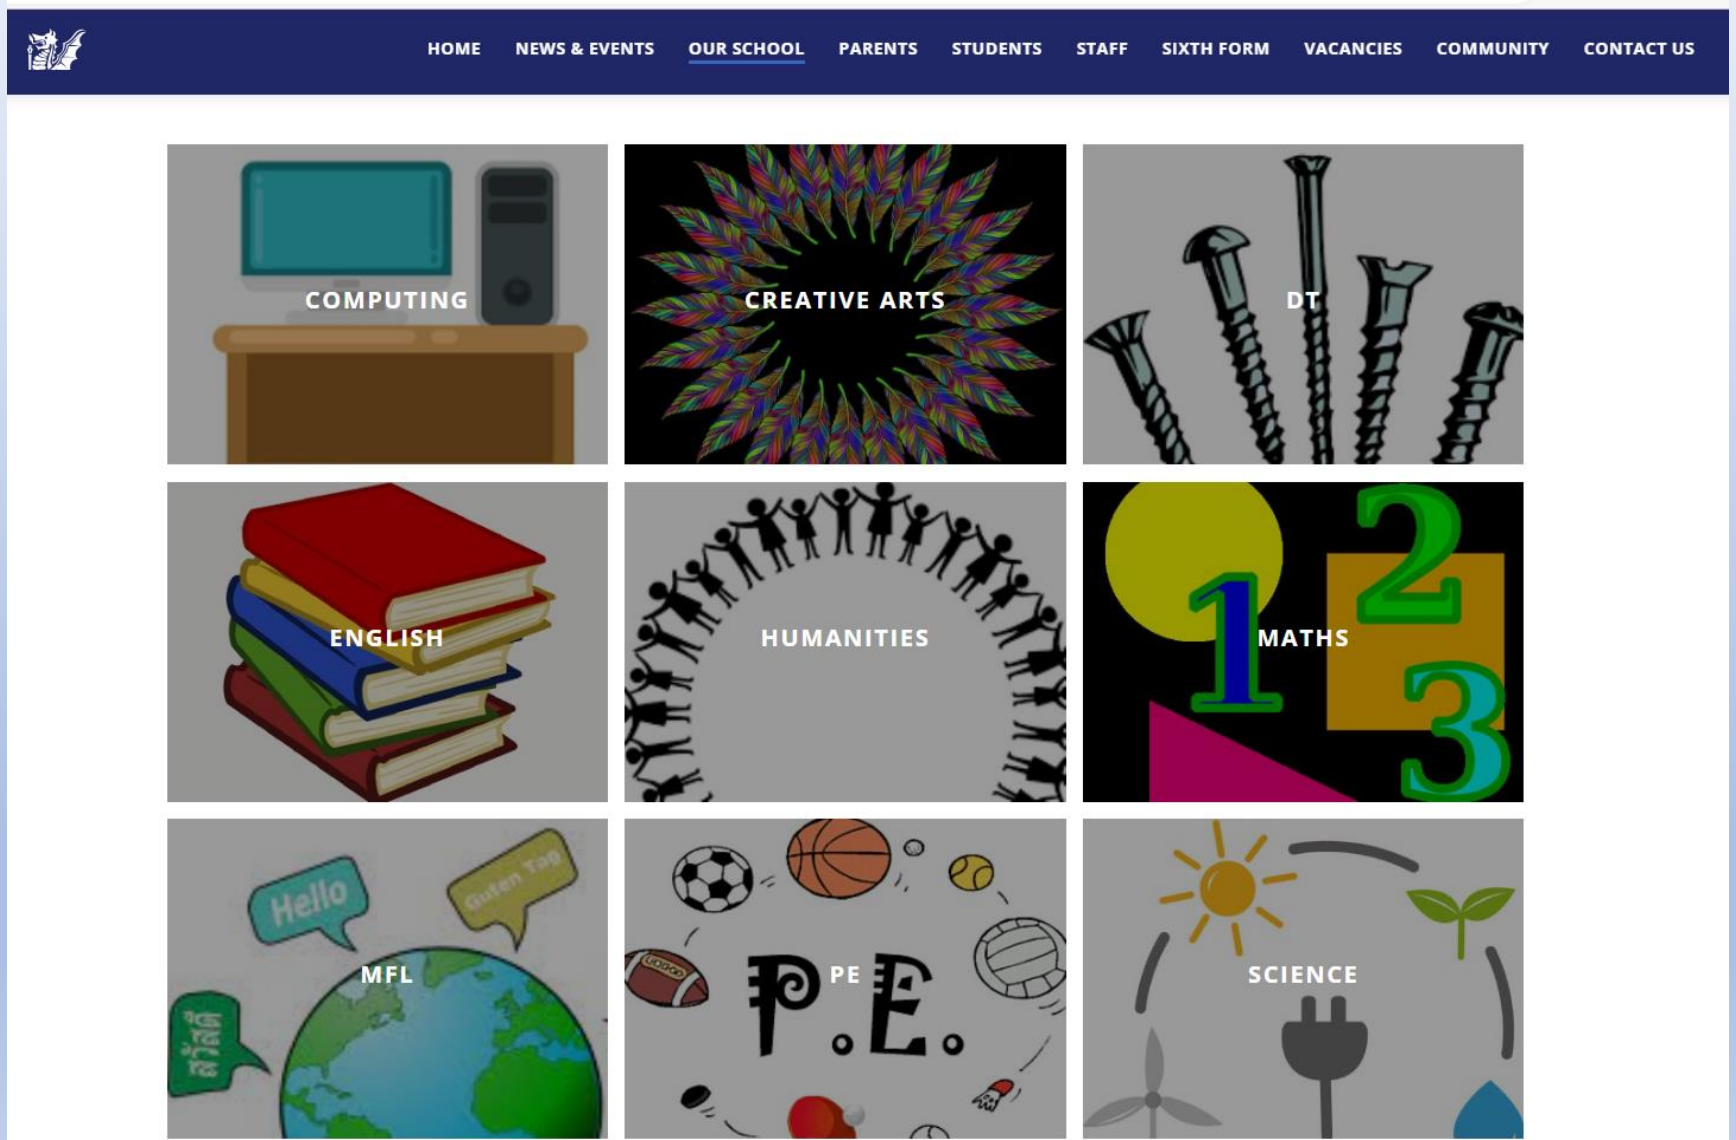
HOME NEWS & EVENTS OUR SCHOOL PARENTS STUDENTS STAFF SIXTH FORM VACANCIES COMMUNITY CONTACT US

COMPUTING

CREATIVE ARTS

DT

ENGLISH

HUMANITIES

1 2 3
MATHS

Hello
Guten Tag
สวัสดี
MFL

P.E.
PE

SCIENCE